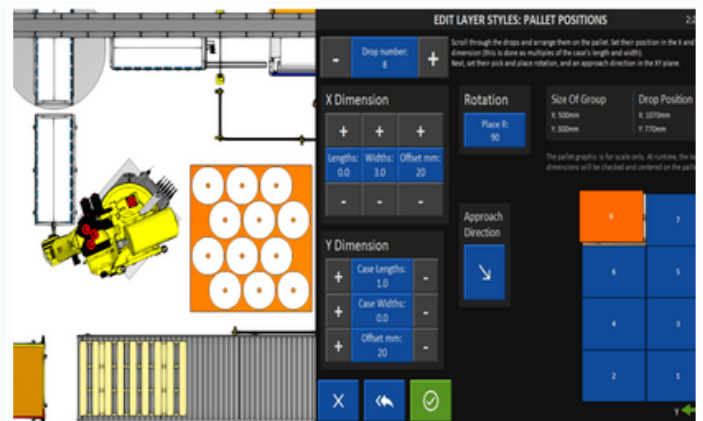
EDIT LAYER STYLES: PALLET POSITIONS

2:

Drop number:
8

-

+

Scroll through the drops and arrange them on the pallet. Set their position in the X and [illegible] dimension (this is done as multiples of the case's length and width). Next, set their pick and place rotation, and an approach direction in the XY plane.

X Dimension

+ + +

Lengths:
0.0

Widths:
3.0

Offset mm:
20

- - -

Rotation

Place R:
90

Size Of Group

X: 500mm
Y: 300mm

Drop Position

X: 1070mm
Y: 770mm

The pallet graphic is for scale only. At runtime, the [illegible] dimensions will be checked and centered on the pall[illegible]

Approach Direction

↘

Y Dimension

+

Case Lengths:
1.0

-

+

Case Widths:
0.0

-

+

Offset mm:
20

-

8 7 6 5 4 3 2 1

Y

X